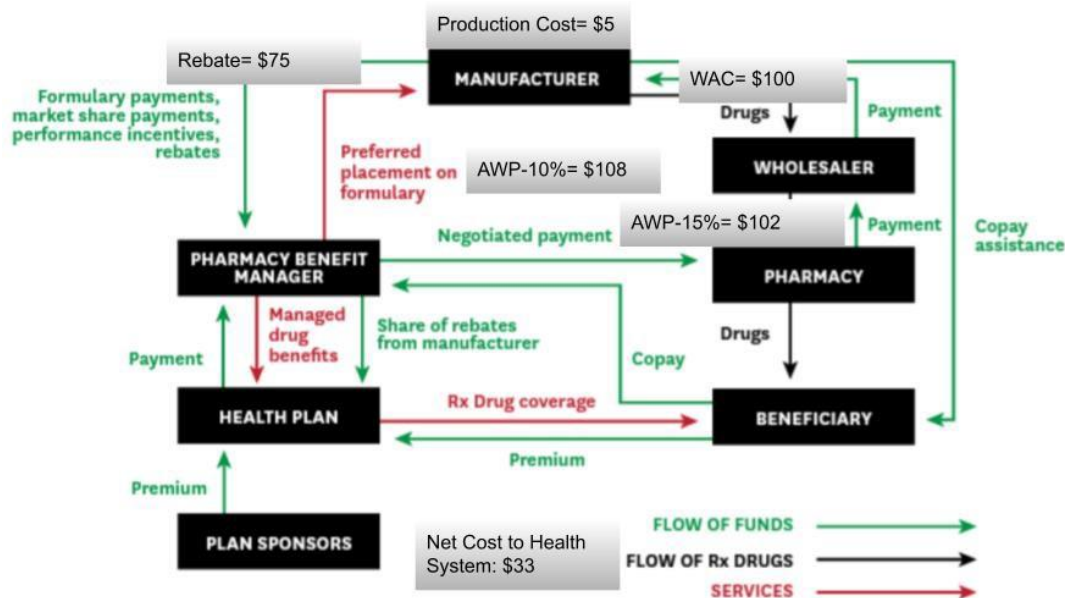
Production Cost= $5

Rebate= $75

MANUFACTURER

WAC= $100

Formulary payments, market share payments, performance incentives, rebates

Drugs

Payment

Preferred placement on formulary

AWP-10%= $108

WHOLESALER

AWP-15%= $102

Payment

Copay assistance

PHARMACY BENEFIT MANAGER

Negotiated payment

PHARMACY

Managed drug benefits

Share of rebates from manufacturer

Drugs

Payment

Copay

HEALTH PLAN

Rx Drug coverage

BENEFICIARY

Premium

Premium

PLAN SPONSORS

Net Cost to Health System: $33

FLOW OF FUNDS

FLOW OF Rx DRUGS

SERVICES